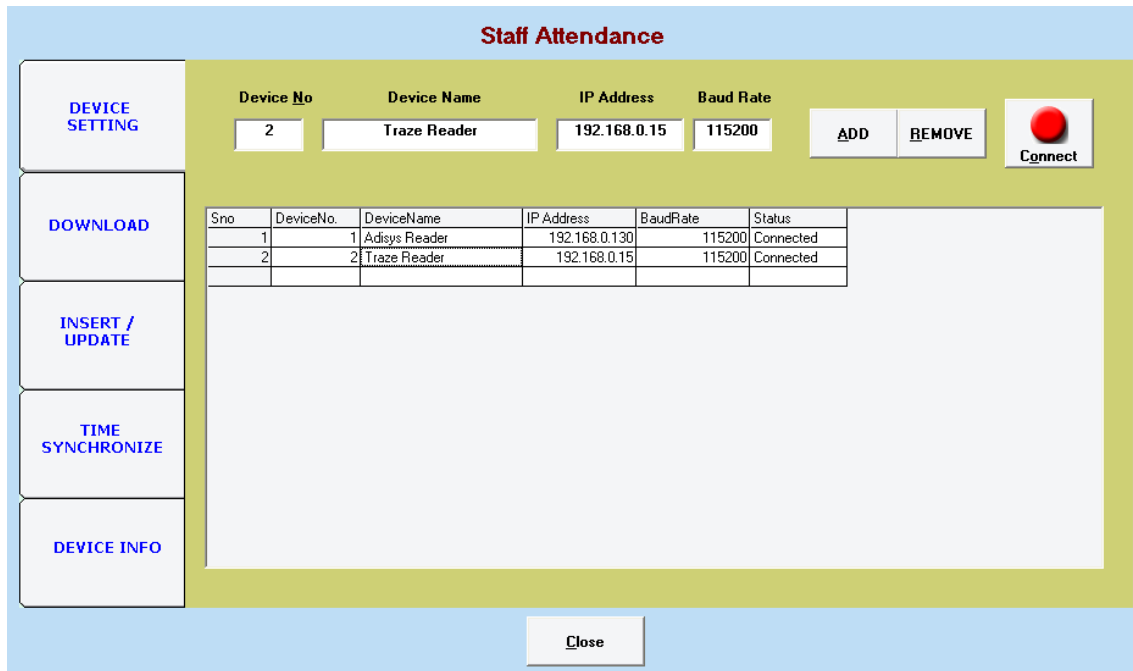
Staff Attendance

DEVICE SETTING

DOWNLOAD

INSERT / UPDATE

TIME SYNCHRONIZE

DEVICE INFO

Device No
2

Device Name
Traze Reader

IP Address
192.168.0.15

Baud Rate
115200

ADD

REMOVE

Connect

| Sno | DeviceNo. | DeviceName | IP Address | BaudRate | Status |
|---|---|---|---|---|---|
| 1 | 1 | Adisys Reader | 192.168.0.130 | 115200 | Connected |
| 2 | 2 | Traze Reader | 192.168.0.15 | 115200 | Connected |
| | | | | | |

Close